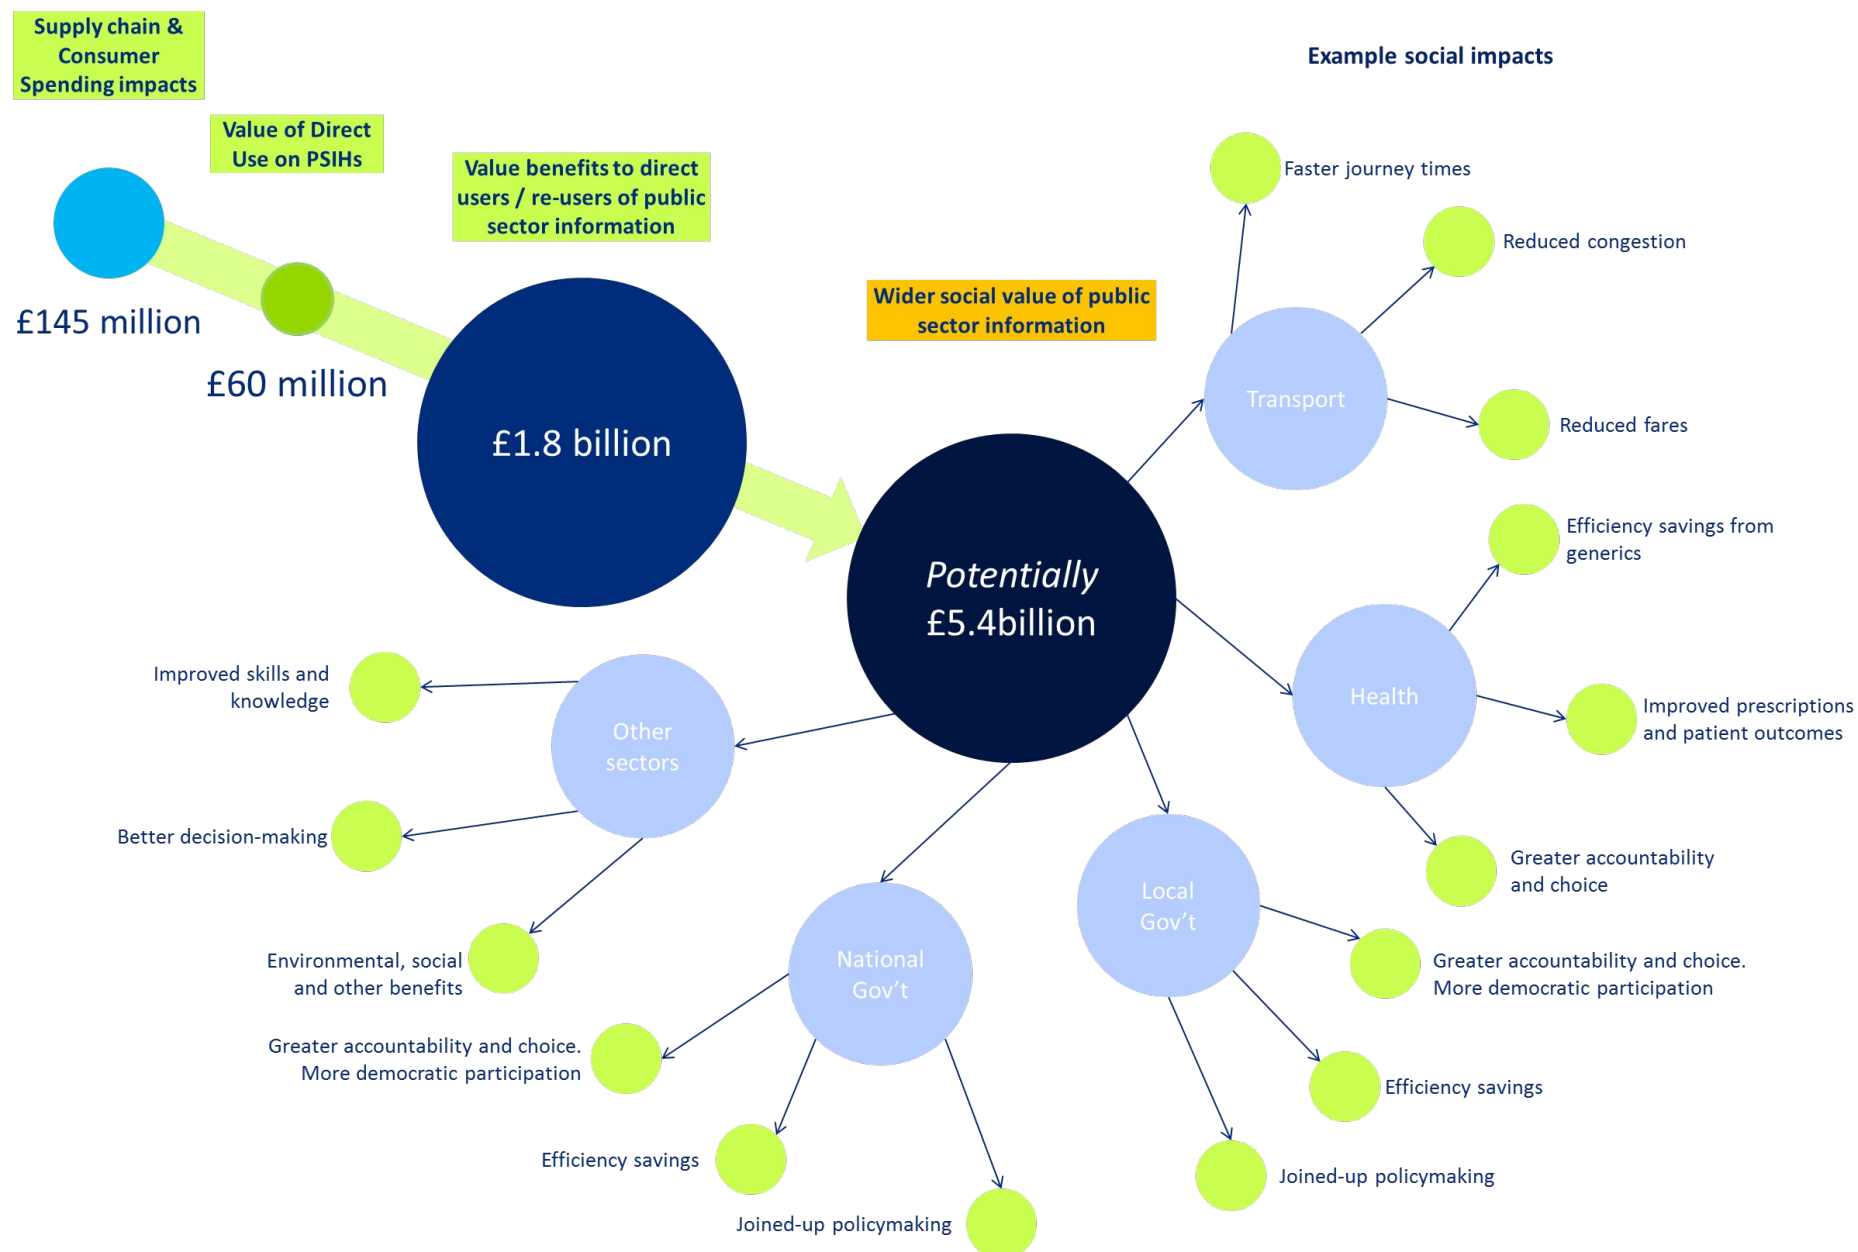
Supply chain & Consumer Spending impacts

Value of Direct Use on PSIHs

Value benefits to direct users / re-users of public sector information

Example social impacts

£145 million

£60 million

£1.8 billion

Wider social value of public sector information

Potentially £5.4billion

Transport

Faster journey times

Reduced congestion

Reduced fares

Health

Efficiency savings from generics

Improved prescriptions and patient outcomes

Greater accountability and choice

Local Gov't

Greater accountability and choice. More democratic participation

Efficiency savings

Joined-up policymaking

National Gov't

Greater accountability and choice. More democratic participation

Efficiency savings

Joined-up policymaking

Other sectors

Improved skills and knowledge

Better decision-making

Environmental, social and other benefits